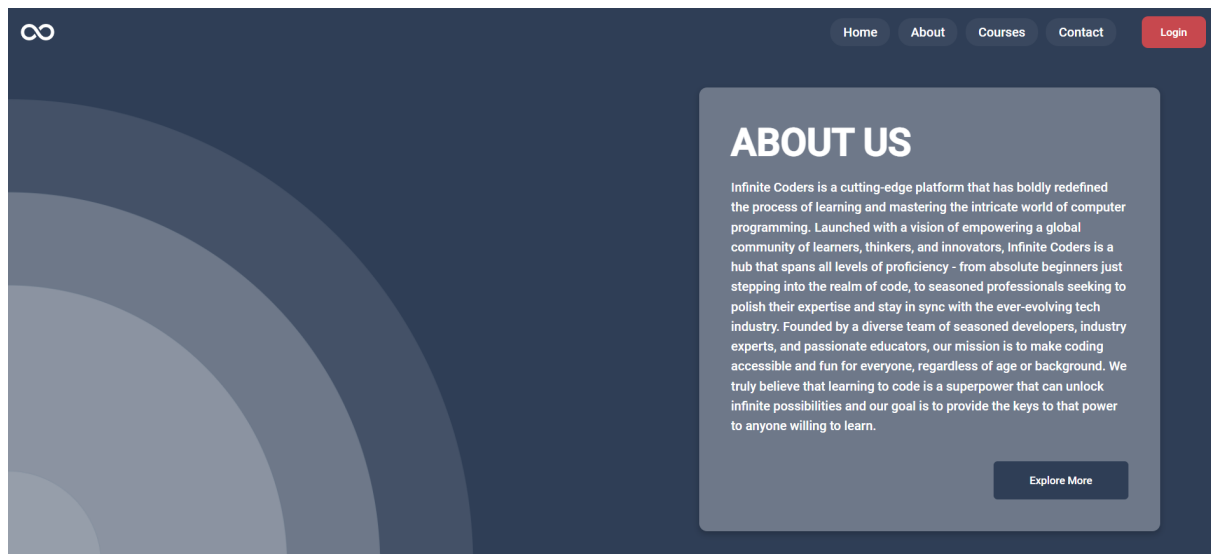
Home About Courses Contact Login

ABOUT US

Infinite Coders is a cutting-edge platform that has boldly redefined the process of learning and mastering the intricate world of computer programming. Launched with a vision of empowering a global community of learners, thinkers, and innovators, Infinite Coders is a hub that spans all levels of proficiency - from absolute beginners just stepping into the realm of code, to seasoned professionals seeking to polish their expertise and stay in sync with the ever-evolving tech industry. Founded by a diverse team of seasoned developers, industry experts, and passionate educators, our mission is to make coding accessible and fun for everyone, regardless of age or background. We truly believe that learning to code is a superpower that can unlock infinite possibilities and our goal is to provide the keys to that power to anyone willing to learn.

Explore More